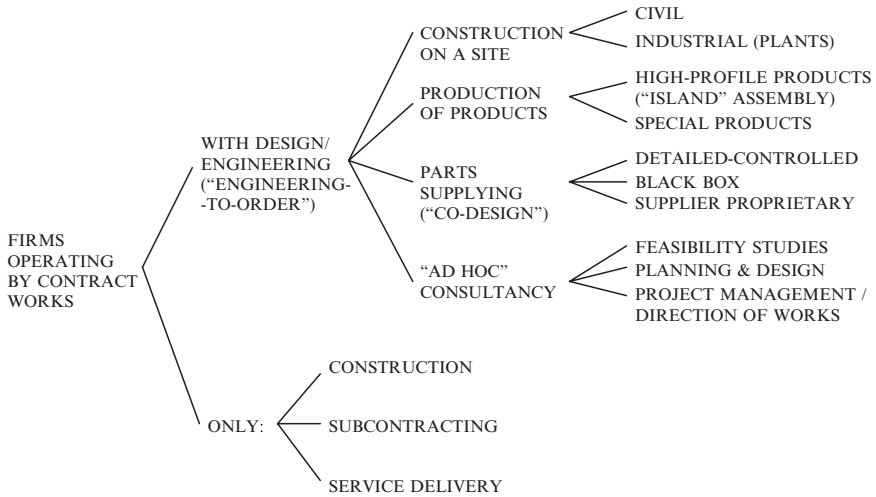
FIRMS OPERATING BY CONTRACT WORKS

WITH DESIGN/ ENGINEERING ("ENGINEERING--TO-ORDER")

CONSTRUCTION ON A SITE

CIVIL

INDUSTRIAL (PLANTS)

PRODUCTION OF PRODUCTS

HIGH-PROFILE PRODUCTS ("ISLAND" ASSEMBLY)

SPECIAL PRODUCTS

PARTS SUPPLYING ("CO-DESIGN")

DETAILED-CONTROLLED

BLACK BOX

SUPPLIER PROPRIETARY

"AD HOC" CONSULTANCY

FEASIBILITY STUDIES

PLANNING & DESIGN

PROJECT MANAGEMENT / DIRECTION OF WORKS

ONLY:

CONSTRUCTION

SUBCONTRACTING

SERVICE DELIVERY